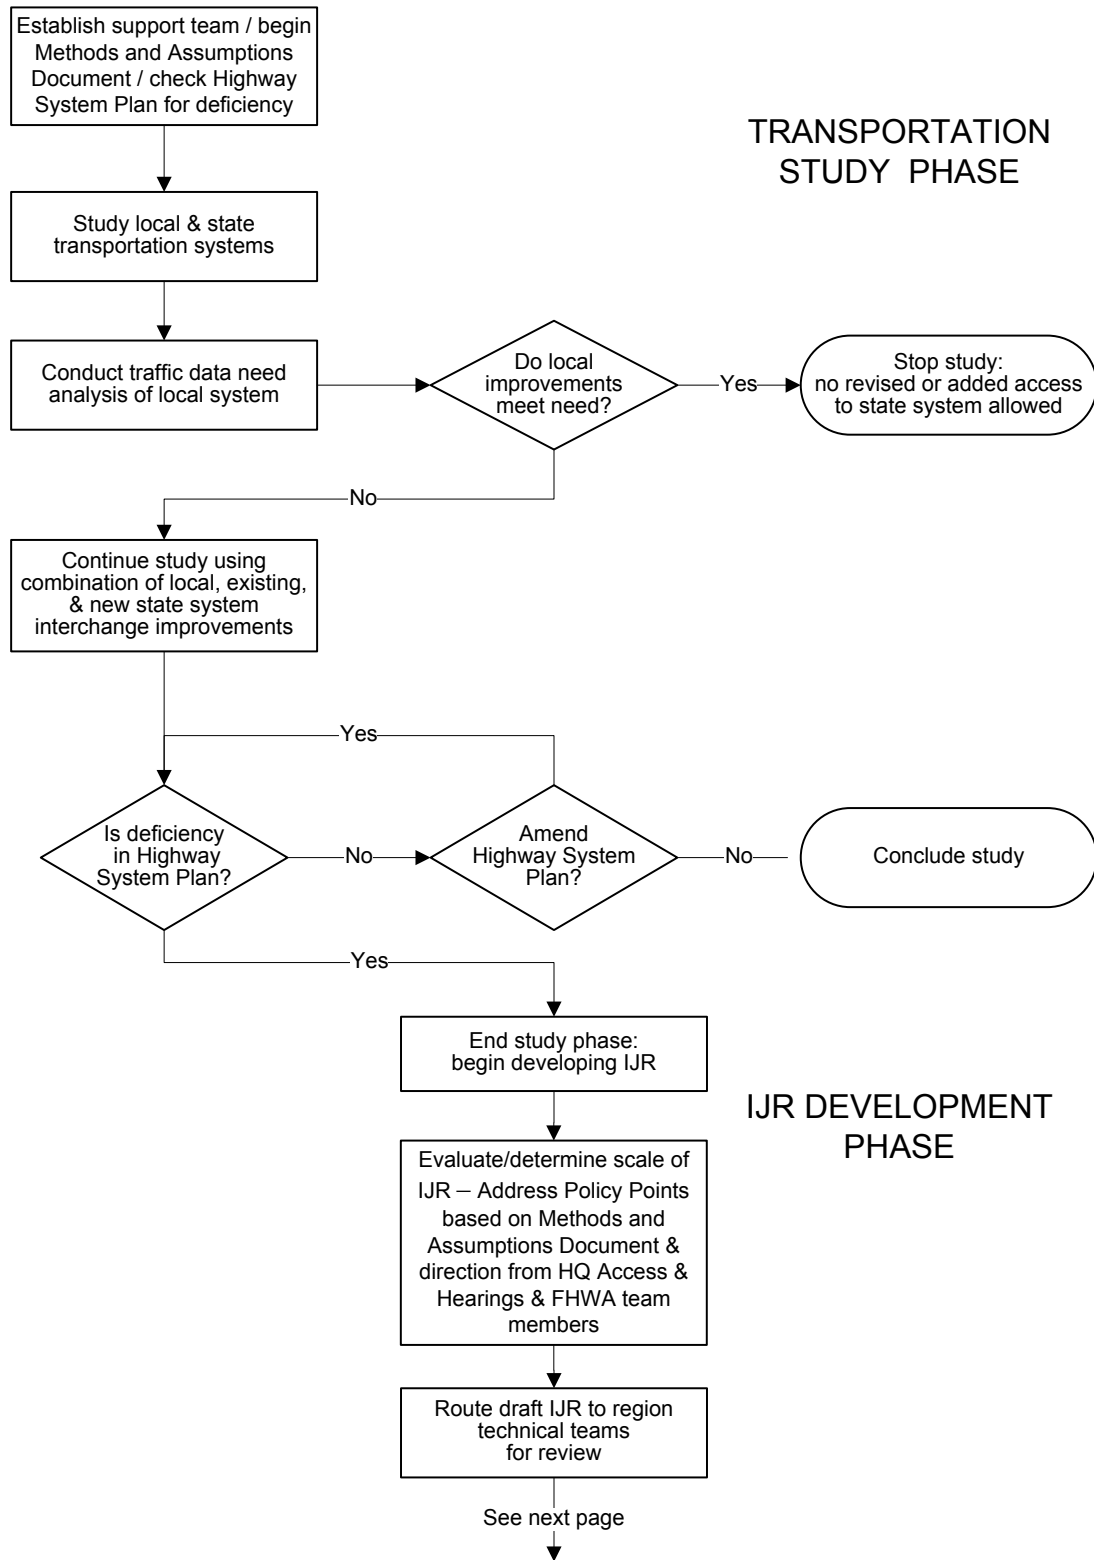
Establish support team / begin Methods and Assumptions Document / check Highway System Plan for deficiency

TRANSPORTATION STUDY PHASE

Study local & state transportation systems

Conduct traffic data need analysis of local system

Do local improvements meet need?

Yes

Stop study: no revised or added access to state system allowed

No

Continue study using combination of local, existing, & new state system interchange improvements

Yes

Is deficiency in Highway System Plan?

No

Amend Highway System Plan?

No

Conclude study

Yes

End study phase: begin developing IJR

IJR DEVELOPMENT PHASE

Evaluate/determine scale of IJR – Address Policy Points based on Methods and Assumptions Document & direction from HQ Access & Hearings & FHWA team members

Route draft IJR to region technical teams for review

See next page